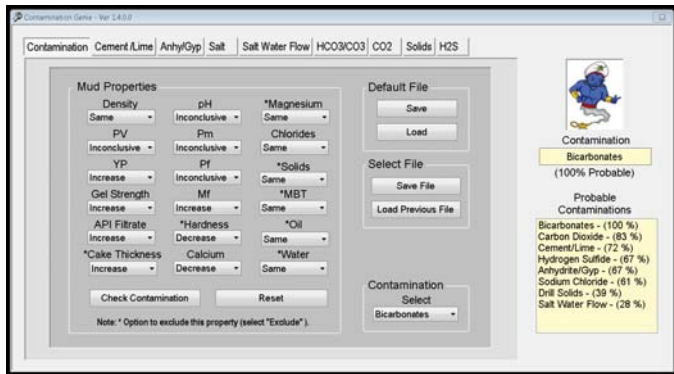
Contamination Genie - Ver 1.4.0.0

Contamination | Cement /Lime | Anhy/Gyp | Salt | Salt Water Flow | HCO3/CO3 | CO2 | Solids | H2S

Mud Properties

| Density | pH | *Magnesium |
|---|---|---|
| Same | Inconclusive | Same |
| PV | Pm | Chlorides |
| Inconclusive | Inconclusive | Same |
| YP | Pf | *Solids |
| Increase | Inconclusive | Same |
| Gel Strength | Mf | *MBT |
| Increase | Increase | Same |
| API Filtrate | *Hardness | *Oil |
| Increase | Decrease | Same |
| *Cake Thickness | Calcium | *Water |
| Increase | Decrease | Same |

Check Contamination | Reset

Note: * Option to exclude this property (select "Exclude").

Default File
Save
Load

Select File
Save File
Load Previous File

Contamination
Select
Bicarbonates

Contamination
Bicarbonates
(100% Probable)

Probable Contaminations
Bicarbonates - (100 %)
Carbon Dioxide - (83 %)
Cement/Lime - (72 %)
Hydrogen Sulfide - (67 %)
Anhydrite/Gyp - (67 %)
Sodium Chloride - (61 %)
Drill Solids - (39 %)
Salt Water Flow - (28 %)